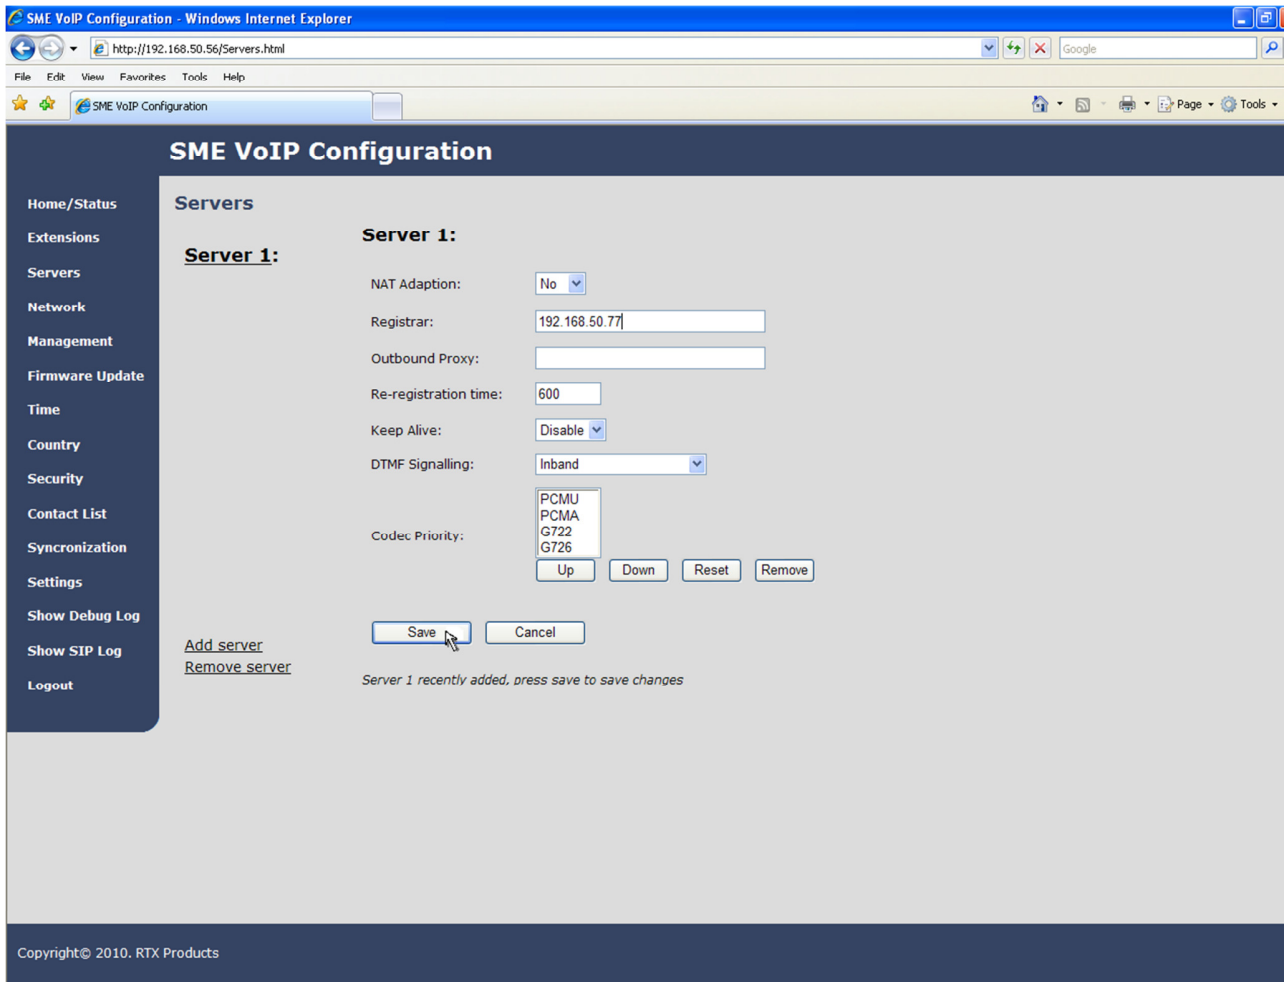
SME VoIP Configuration - Windows Internet Explorer

http://192.168.50.56/Servers.html

Google

File Edit View Favorites Tools Help

SME VoIP Configuration

Page Tools

SME VoIP Configuration

Home/Status
Extensions
Servers
Network
Management
Firmware Update
Time
Country
Security
Contact List
Syncronization
Settings
Show Debug Log
Show SIP Log
Logout

Servers

Server 1:

Server 1:

NAT Adaption: No

Registrar: 192.168.50.77

Outbound Proxy:

Re-registration time: 600

Keep Alive: Disable

DTMF Signalling: Inband

Codec Priority: PCMU PCMA G722 G726

Up Down Reset Remove

Add server
Remove server

Save Cancel

Server 1 recently added, press save to save changes

Copyright© 2010. RTX Products